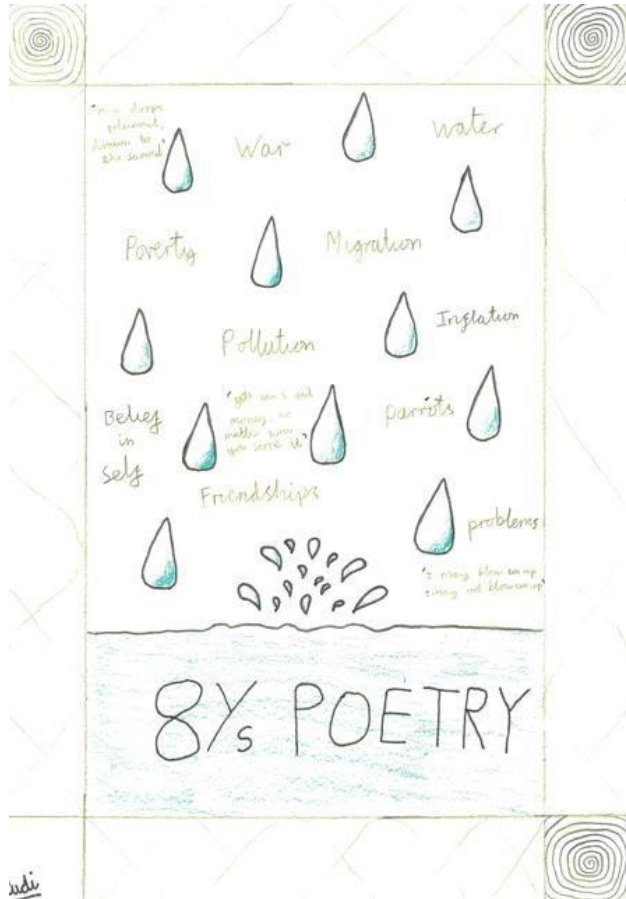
"Rain drops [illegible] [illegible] to the ground"

War

water

Poverty

Migration

Inflation

Pollution

Belief in self

"you can't eat money no matter how you serve it"

parrots

Friendships

problems

"I may blow away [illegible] not blown up"

8Ys POETRY

udi